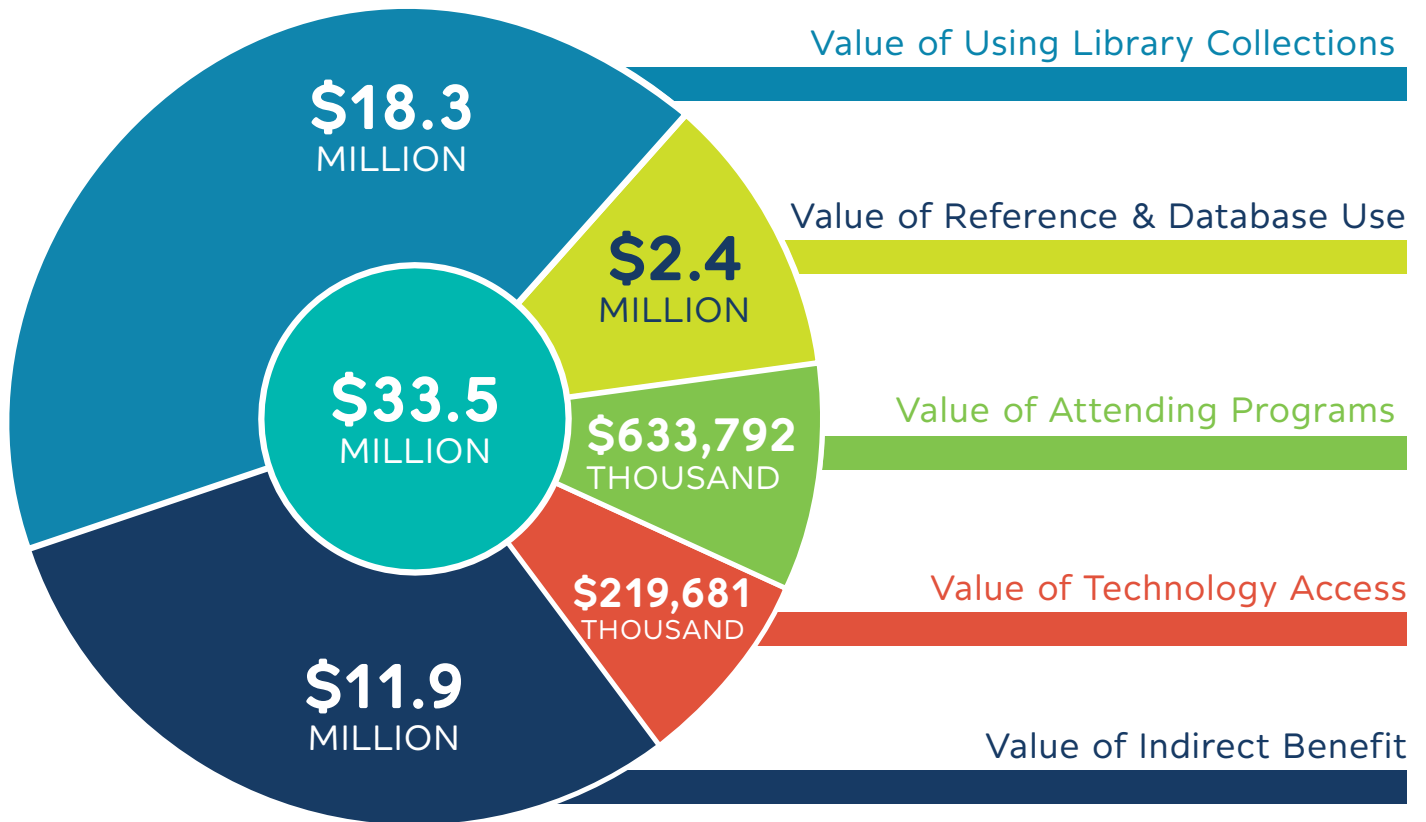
$18.3
MILLION

$2.4
MILLION

$33.5
MILLION

$633,792
THOUSAND

$219,681
THOUSAND

$11.9
MILLION

Value of Using Library Collections

Value of Reference & Database Use

Value of Attending Programs

Value of Technology Access

Value of Indirect Benefit